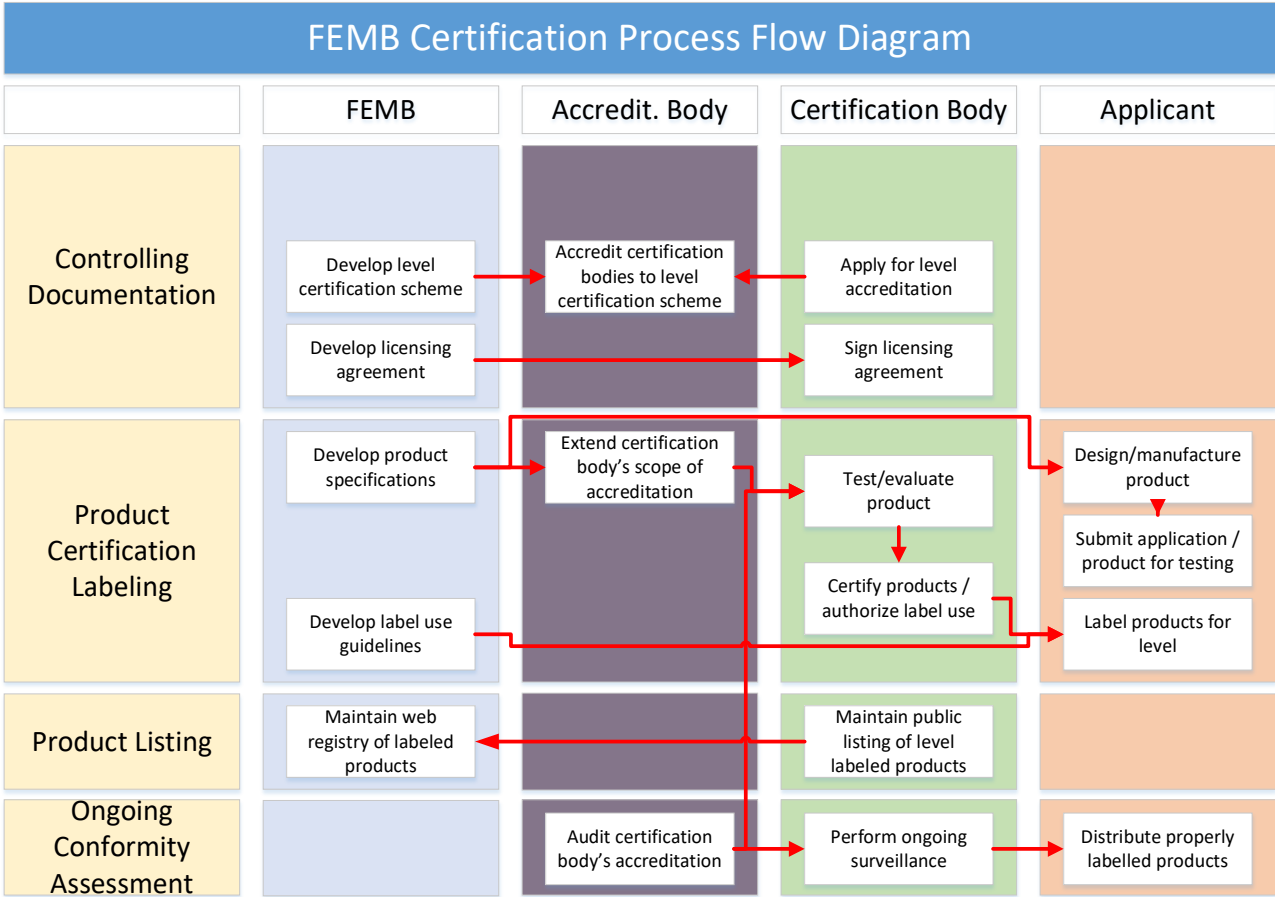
FEMB Certification Process Flow Diagram

| | FEMB | Accredit. Body | Certification Body | Applicant |
|---|---|---|---|---|
| Controlling Documentation | Develop level certification scheme | Accredit certification bodies to level certification scheme | Apply for level accreditation | |
| | Develop licensing agreement | | Sign licensing agreement | |
| Product Certification Labeling | Develop product specifications | Extend certification body's scope of accreditation | Test/evaluate product | Design/manufacture product |
| | | | Certify products / authorize label use | Submit application / product for testing |
| | Develop label use guidelines | | | Label products for level |
| Product Listing | Maintain web registry of labeled products | | Maintain public listing of level labeled products | |
| Ongoing Conformity Assessment | | Audit certification body's accreditation | Perform ongoing surveillance | Distribute properly labelled products |